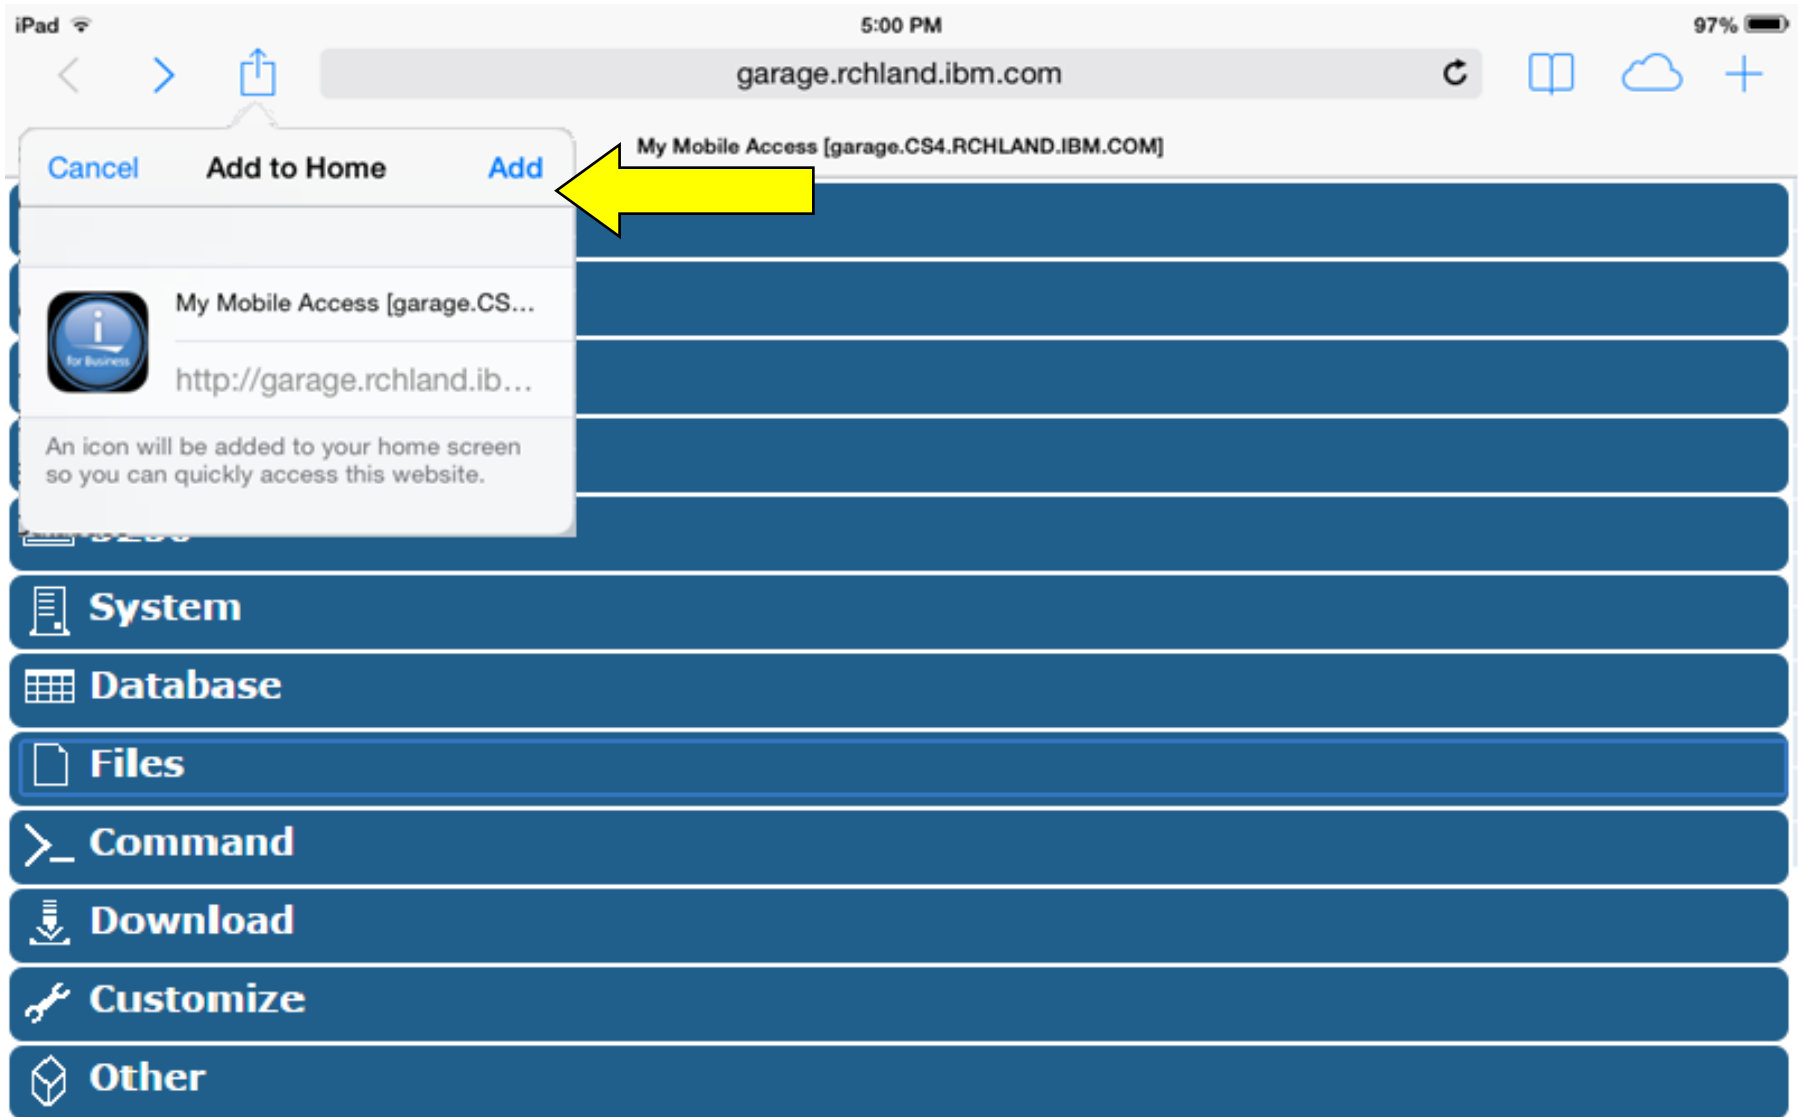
iPad 5:00 PM 97%

garage.rchland.ibm.com

My Mobile Access [garage.CS4.RCHLAND.IBM.COM]

Cancel Add to Home Add

My Mobile Access [garage.CS...

http://garage.rchland.ib...

An icon will be added to your home screen so you can quickly access this website.

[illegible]

System

Database

Files

Command

Download

Customize

Other